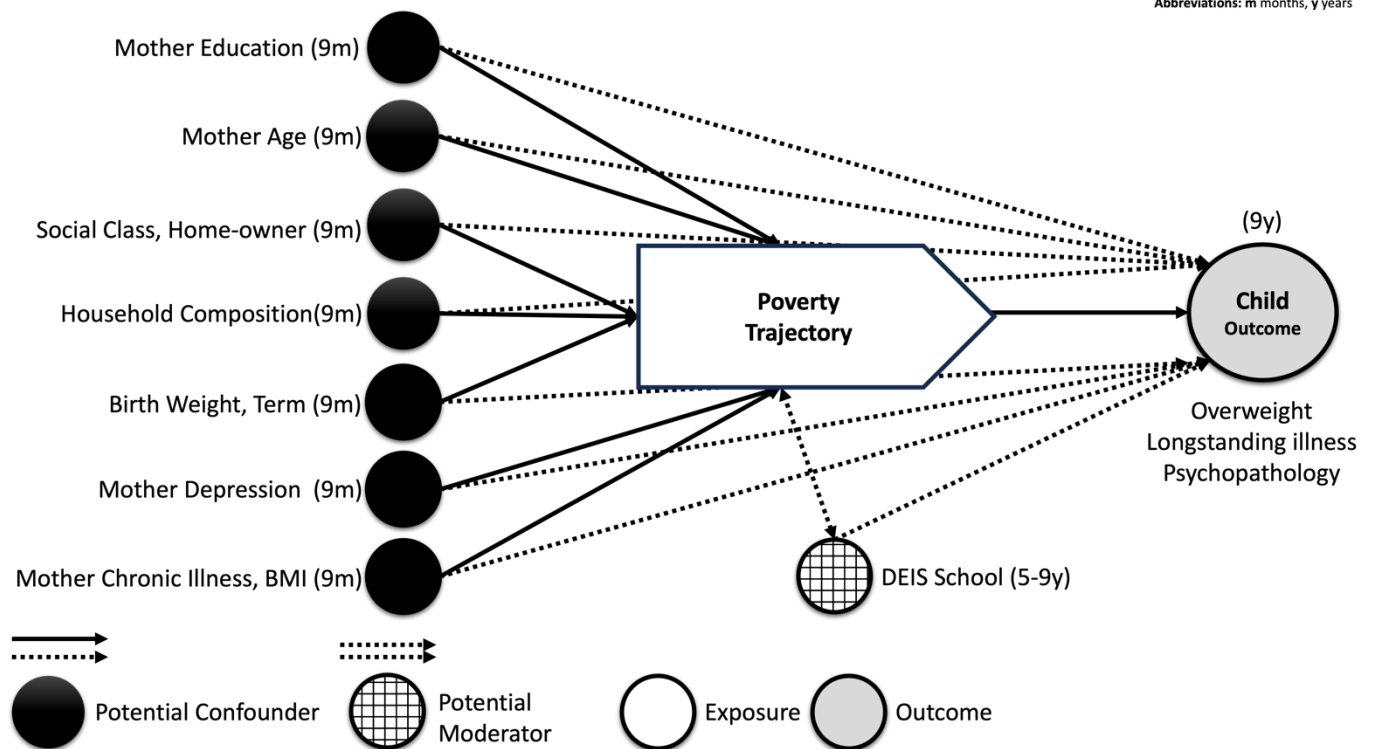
Abbreviations: m months, y years

Mother Education (9m)

Mother Age (9m)

Social Class, Home-owner (9m)

Household Composition(9m)

Birth Weight, Term (9m)

Mother Depression (9m)

Mother Chronic Illness, BMI (9m)

Poverty Trajectory

(9y)

Child Outcome

Overweight
Longstanding illness
Psychopathology

DEIS School (5-9y)

Potential Confounder

Potential Moderator

Exposure

Outcome